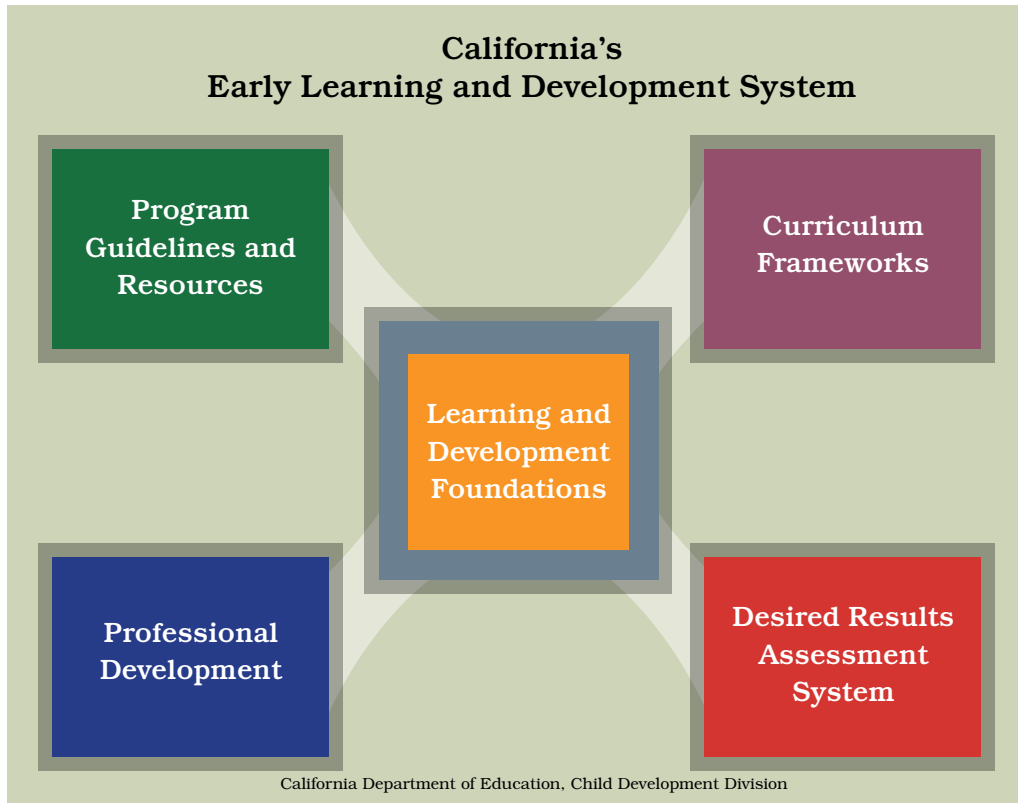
California’s
Early Learning and Development System

Program Guidelines and Resources

Curriculum Frameworks

Learning and Development Foundations

Professional Development

Desired Results Assessment System

California Department of Education, Child Development Division